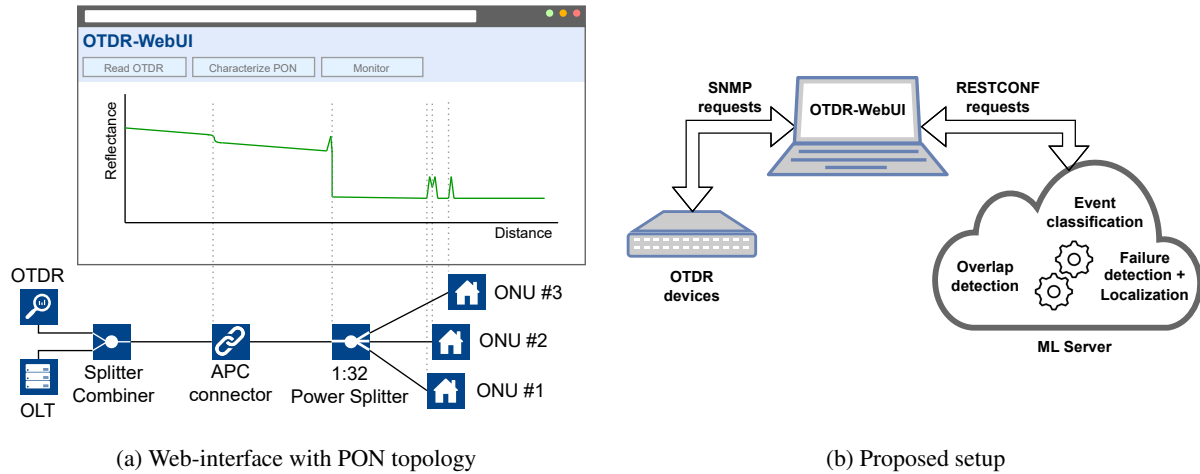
OTDR-WebUI

Read OTDR

Characterize PON

Monitor

Reflectance

Distance

OTDR

OLT

Splitter Combiner

APC connector

1:32 Power Splitter

ONU #3

ONU #2

ONU #1

(a) Web-interface with PON topology

SNMP requests

OTDR-WebUI

RESTCONF requests

OTDR devices

Event classification

Overlap detection

Failure detection + Localization

ML Server

(b) Proposed setup